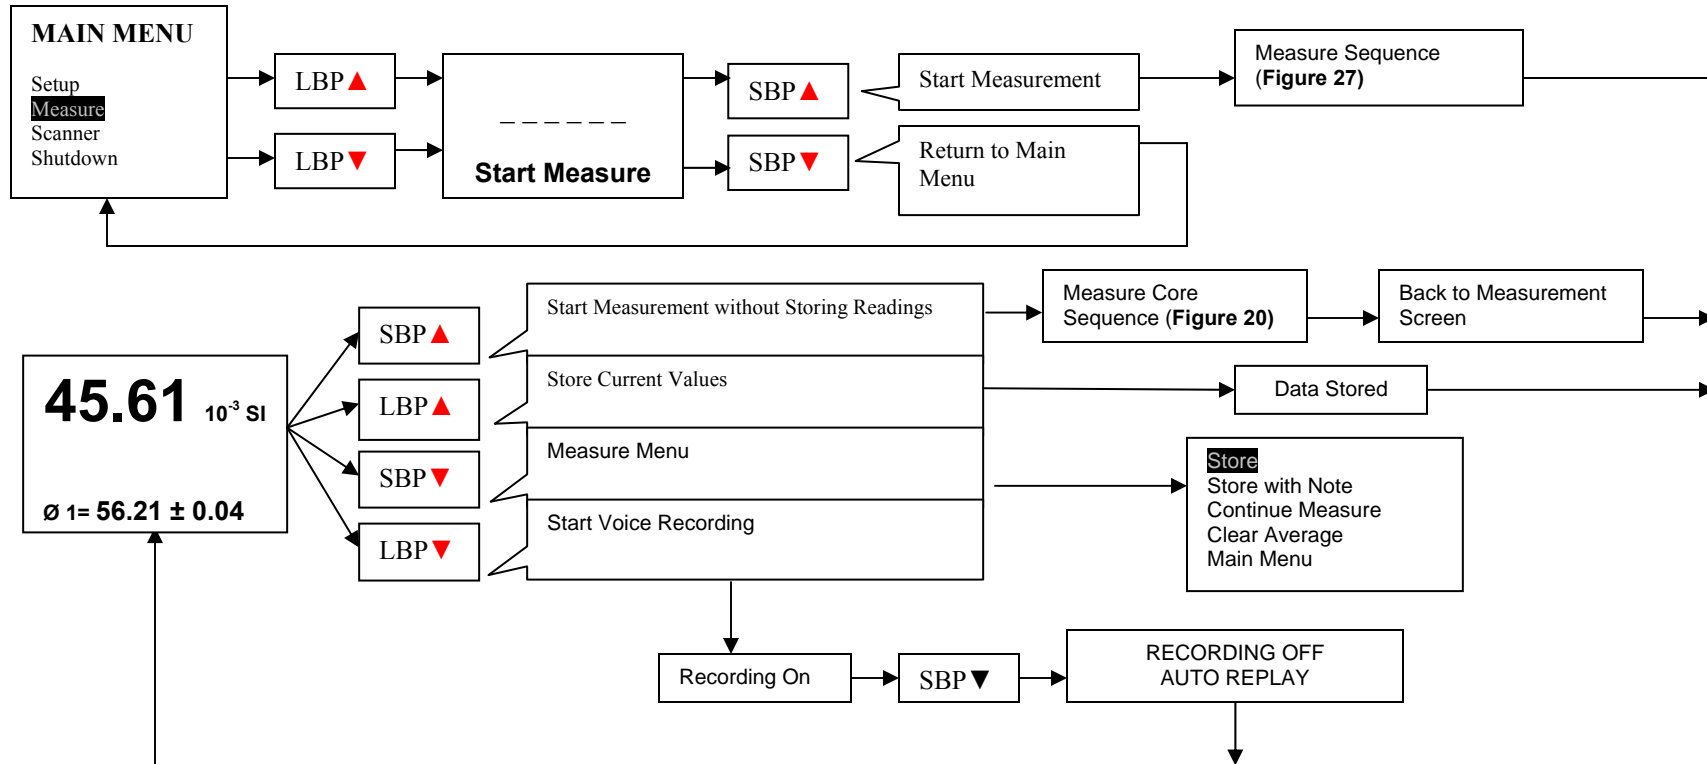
MAIN MENU

Setup
Measure
Scanner
Shutdown

LBP▲

LBP▼

_ _ _ _ _ _ _

Start Measure

SBP▲

SBP▼

Start Measurement

Return to Main Menu

Measure Sequence
(**Figure 27**)

45.61 $10^{-3}$ SI

ø 1= 56.21 ± 0.04

SBP▲

LBP▲

SBP▼

LBP▼

Start Measurement without Storing Readings

Store Current Values

Measure Menu

Start Voice Recording

Measure Core Sequence (**Figure 20**)

Back to Measurement Screen

Data Stored

Store
Store with Note
Continue Measure
Clear Average
Main Menu

Recording On

SBP▼

RECORDING OFF
AUTO REPLAY